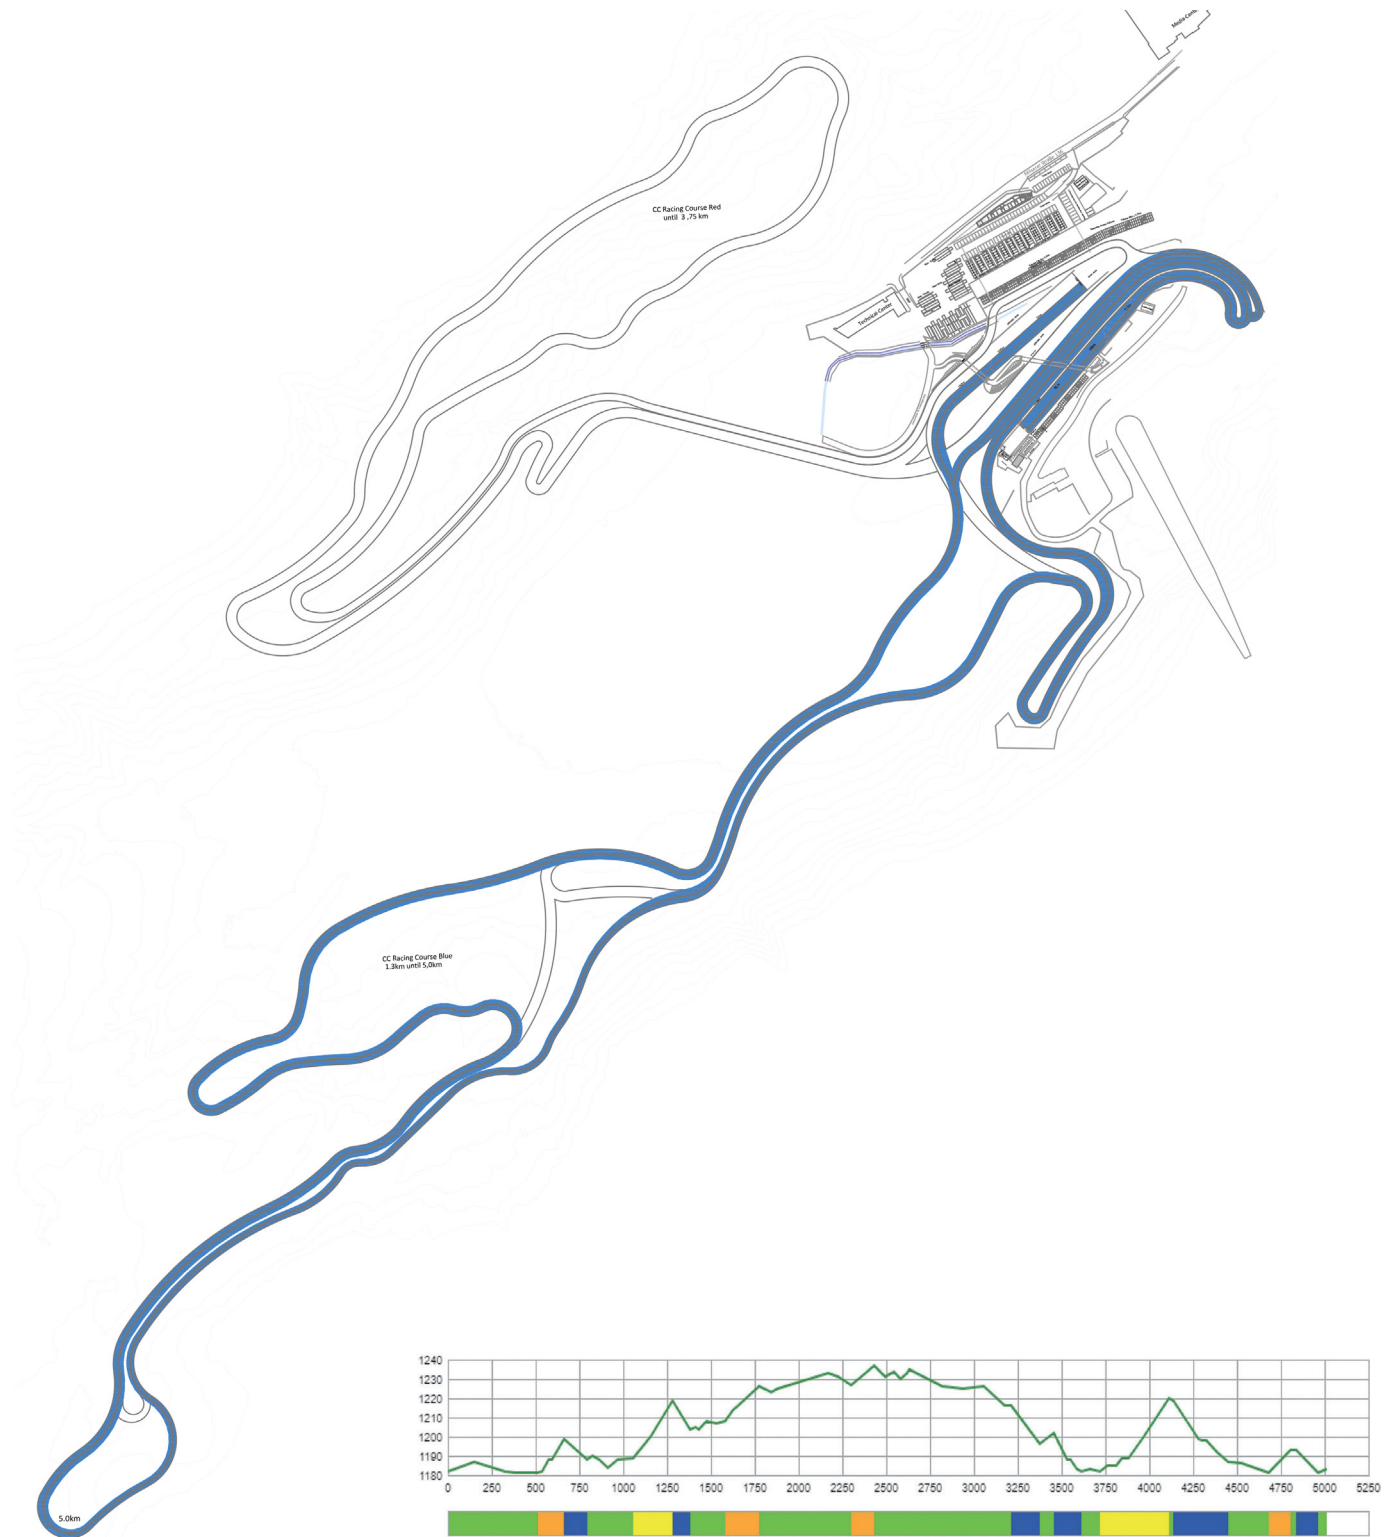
Media Centre

CC Racing Course Red
until 3 ,75 km

Technical Centre

CC Racing Course Blue
1.3km until 5,0km

5.0km

1240
1230
1220
1210
1200
1190
1180

0 250 500 750 1000 1250 1500 1750 2000 2250 2500 2750 3000 3250 3500 3750 4000 4250 4500 4750 5000 5250